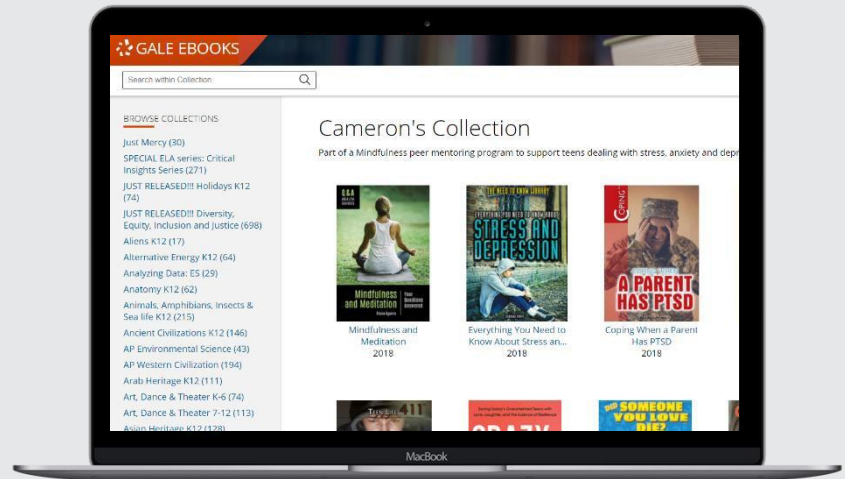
GALE EBOOKS

Search within Collection

BROWSE COLLECTIONS

Just Mercy (30)
SPECIAL ELA series: Critical Insights Series (271)
JUST RELEASED!!! Holidays K12 (74)
JUST RELEASED!!! Diversity, Equity, Inclusion and Justice (698)
Aliens K12 (17)
Alternative Energy K12 (64)
Analyzing Data: ES (29)
Anatomy K12 (62)
Animals, Amphibians, Insects & Sea life K12 (215)
Ancient Civilizations K12 (146)
AP Environmental Science (43)
AP Western Civilization (194)
Arab Heritage K12 (111)
Art, Dance & Theater K-6 (74)
Art, Dance & Theater 7-12 (113)
Asian Heritage K12 (128)

Cameron's Collection

Part of a Mindfulness peer mentoring program to support teens dealing with stress, anxiety and depr

Q&A
Mindfulness and Meditation
Your Questions Answered

THE NEED TO KNOW LIBRARY
EVERYTHING YOU NEED TO KNOW ABOUT
STRESS AND DEPRESSION

COPING
A PARENT HAS PTSD

Mindfulness and Meditation
2018

Everything You Need to Know About Stress an...
2018

Coping When a Parent Has PTSD
2018

CRAZY

DID SOMEONE YOU LOVE DIE?

MacBook